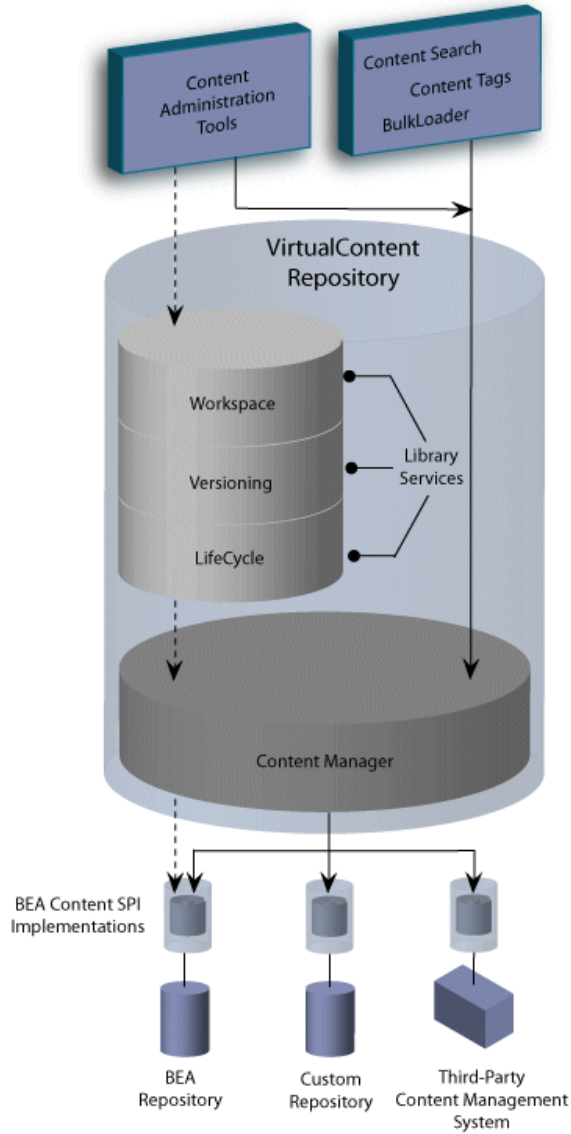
Content Administration Tools

Content Search
Content Tags
BulkLoader

VirtualContent Repository

Workspace

Versioning

LifeCycle

Library Services

Content Manager

BEA Content SPI Implementations

BEA Repository

Custom Repository

Third-Party Content Management System